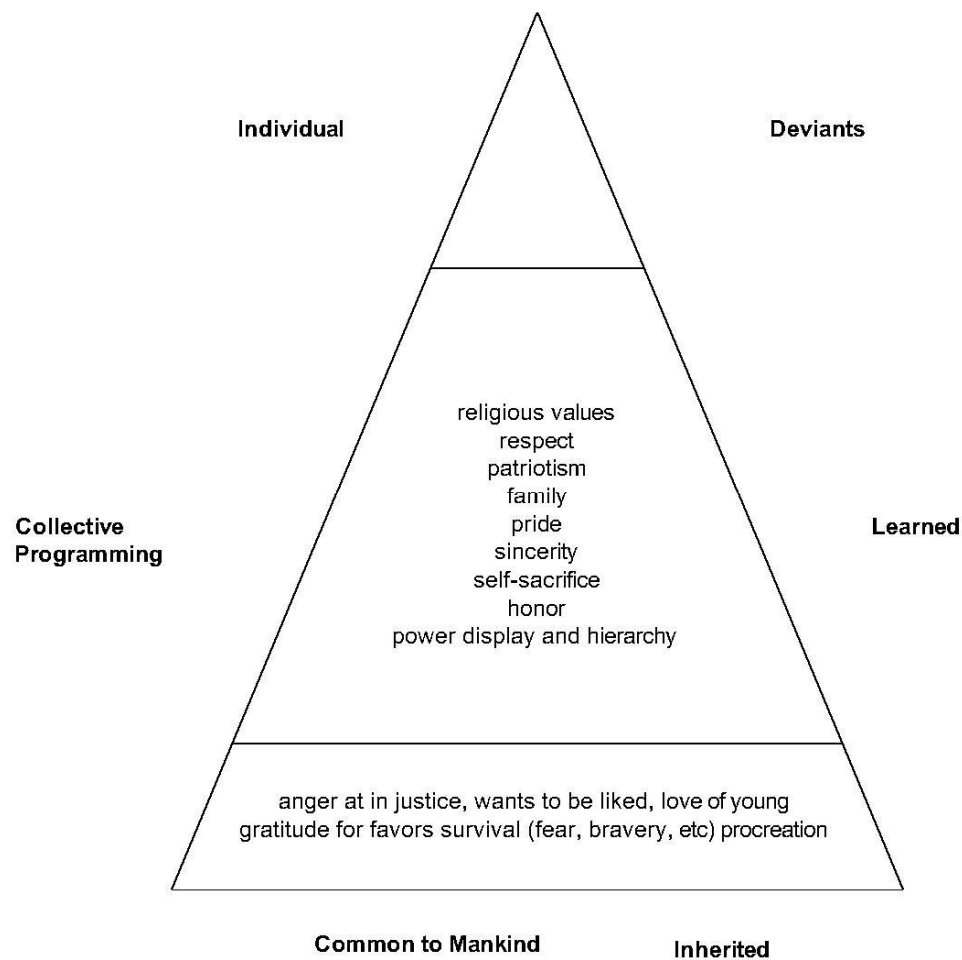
Individual

Deviants

religious values
respect
patriotism
family
pride
sincerity
self-sacrifice
honor
power display and hierarchy

Collective Programming

Learned

anger at in justice, wants to be liked, love of young
gratitude for favors survival (fear, bravery, etc) procreation

Common to Mankind

Inherited